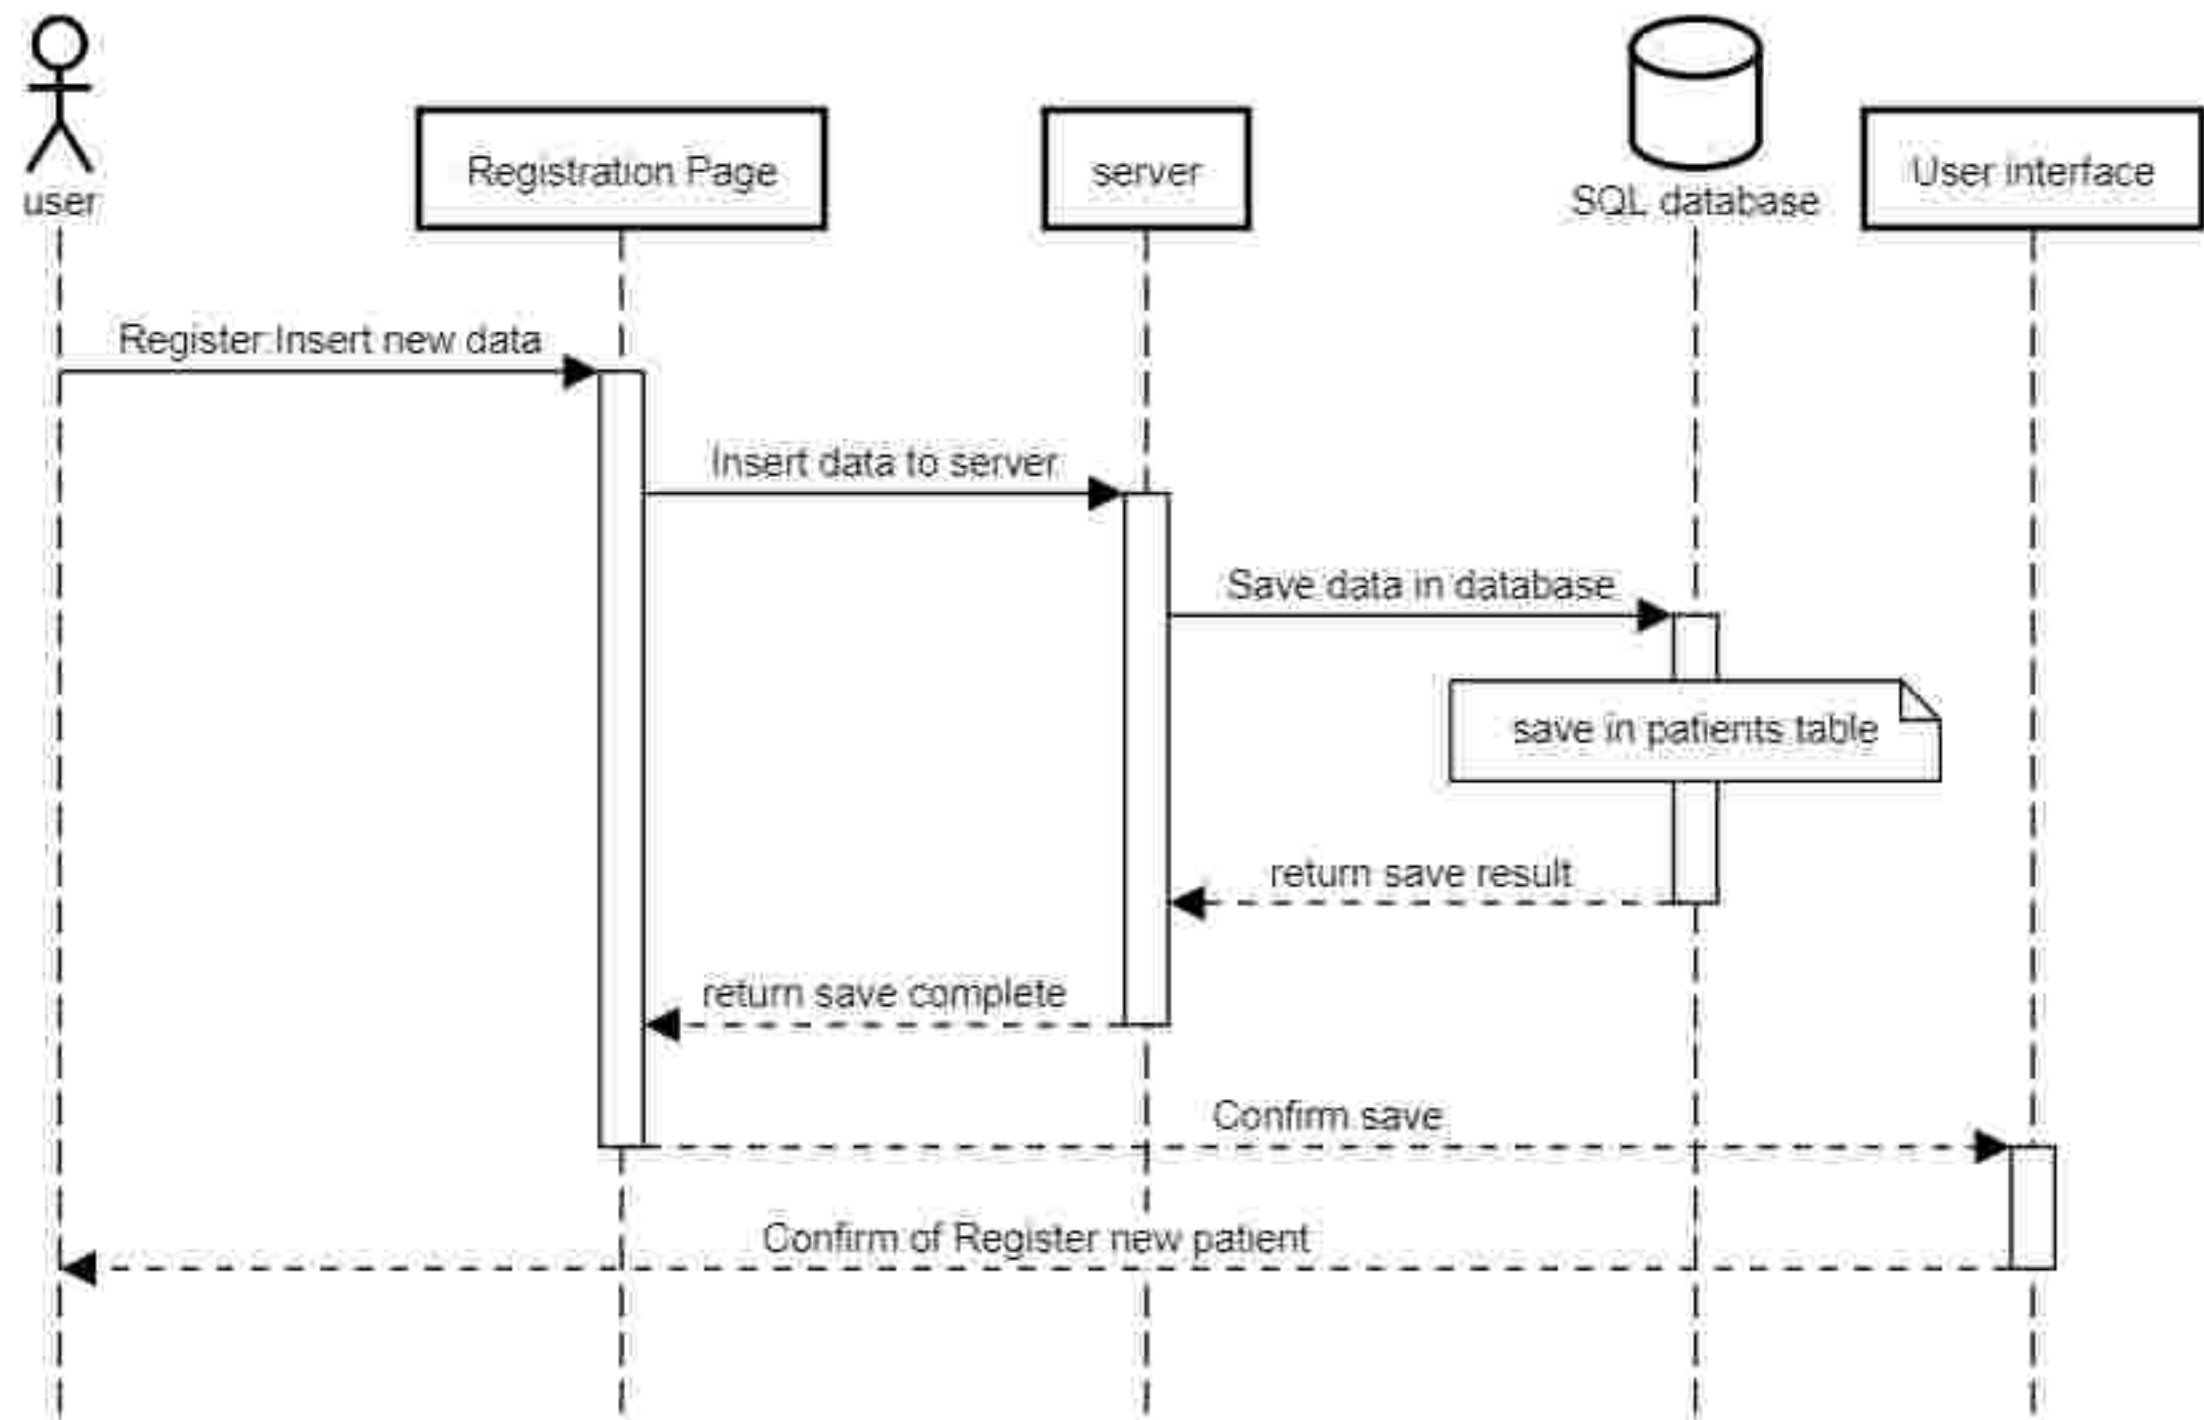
user

Registration Page

server

SQL database

User interface

Register Insert new data

Insert data to server

Save data in database

save in patients table

return save result

return save complete

Confirm save

Confirm of Register new patient